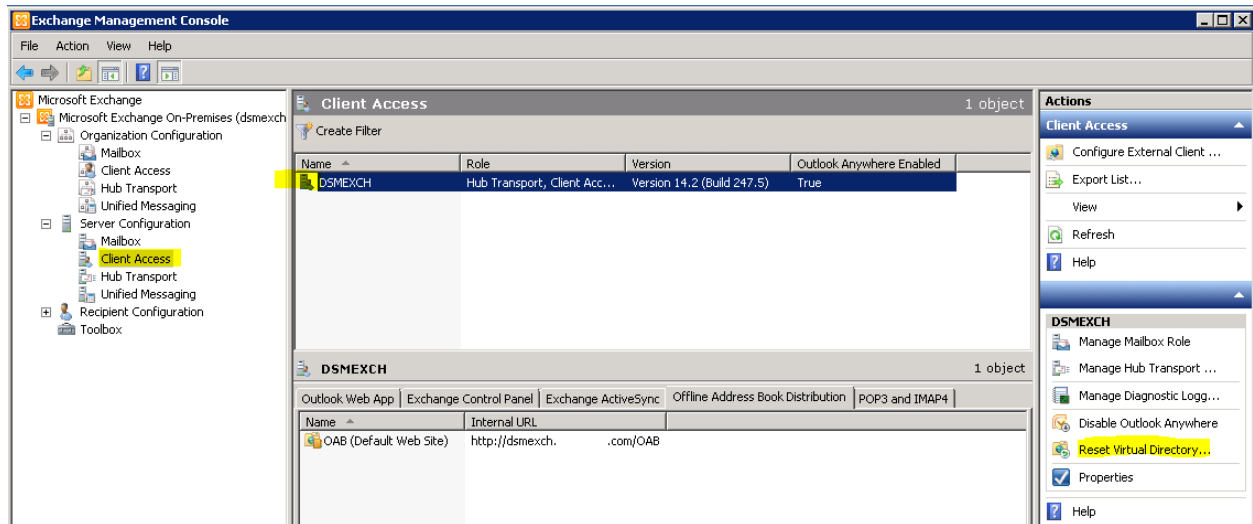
Exchange Management Console

File Action View Help

Microsoft Exchange
Microsoft Exchange On-Premises (dsmexch
Organization Configuration
Mailbox
Client Access
Hub Transport
Unified Messaging
Server Configuration
Mailbox
Client Access
Hub Transport
Unified Messaging
Recipient Configuration
Toolbox

Client Access 1 object

Create Filter

| Name | Role | Version | Outlook Anywhere Enabled |
|---|---|---|---|
| DSMEXCH | Hub Transport, Client Acc... | Version 14.2 (Build 247.5) | True |

DSMEXCH 1 object

Outlook Web App | Exchange Control Panel | Exchange ActiveSync | Offline Address Book Distribution | POP3 and IMAP4

| Name | Internal URL |
|---|---|
| OAB (Default Web Site) | http://dsmexch. .com/OAB |

Actions
Client Access
Configure External Client ...
Export List...
View
Refresh
Help

DSMEXCH
Manage Mailbox Role
Manage Hub Transport ...
Manage Diagnostic Logg...
Disable Outlook Anywhere
Reset Virtual Directory...
Properties
Help